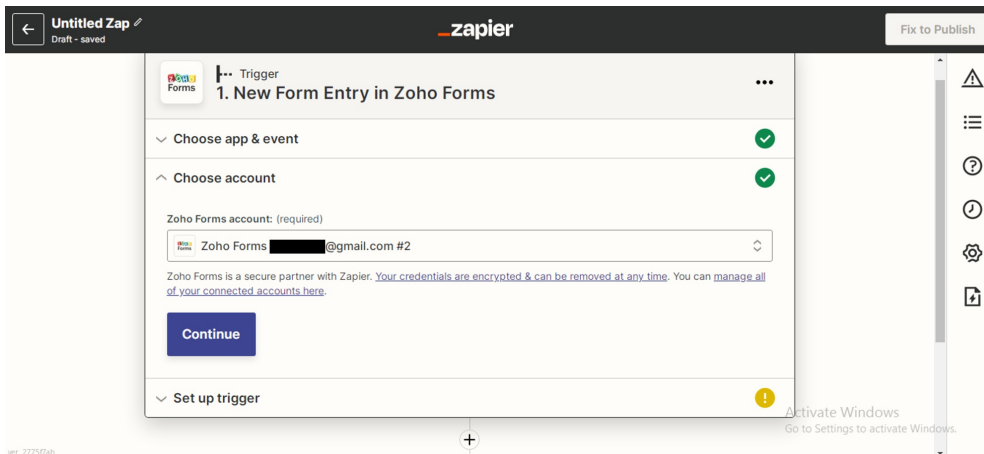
Untitled Zap
Draft - saved

_zapier

Fix to Publish

ZOHO
Forms

Trigger
1. New Form Entry in Zoho Forms

•••

Choose app & event

Choose account

Zoho Forms account: (required)

Zoho Forms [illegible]@gmail.com #2

Zoho Forms is a secure partner with Zapier. Your credentials are encrypted & can be removed at any time. You can manage all of your connected accounts here.

Continue

Set up trigger

!

+

Activate Windows
Go to Settings to activate Windows.

ver. 2775f7ab